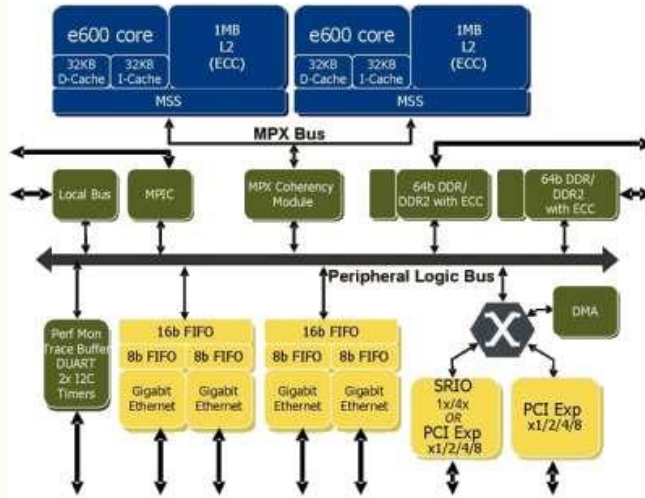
e600 core
32KB D-Cache
32KB I-Cache
1MB L2 (ECC)
MSS

e600 core
32KB D-Cache
32KB I-Cache
1MB L2 (ECC)
MSS

MPX Bus

Local Bus
MPIC
MPX Coherency Module
64b DDR/ DDR2 with ECC
64b DDR/ DDR2 with ECC

Peripheral Logic Bus

Perf Mon Trace Buffer DUART 2x I2C Timers

16b FIFO
8b FIFO
8b FIFO
Gigabit Ethernet
Gigabit Ethernet

16b FIFO
8b FIFO
8b FIFO
Gigabit Ethernet
Gigabit Ethernet

X
DMA

SRIO 1x/4x OR PCI Exp x1/2/4/8

PCI Exp x1/2/4/8